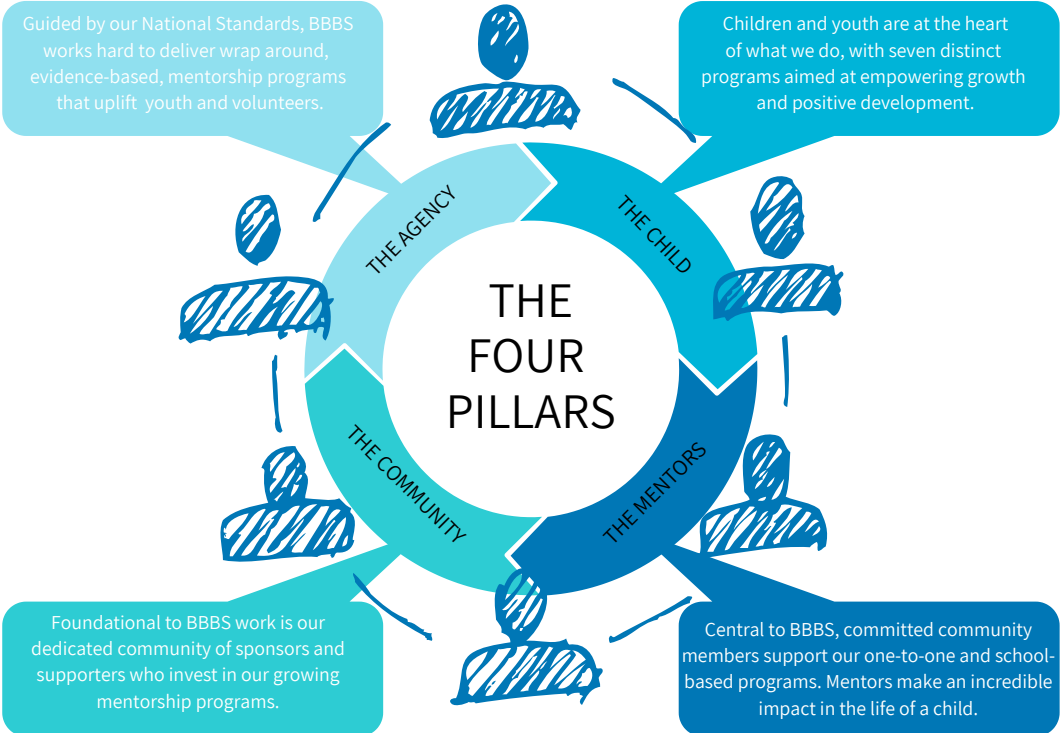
Guided by our National Standards, BBBS works hard to deliver wrap around, evidence-based, mentorship programs that uplift youth and volunteers.

Children and youth are at the heart of what we do, with seven distinct programs aimed at empowering growth and positive development.

THE AGENCY

THE CHILD

THE FOUR PILLARS

THE COMMUNITY

THE MENTORS

Foundational to BBBS work is our dedicated community of sponsors and supporters who invest in our growing mentorship programs.

Central to BBBS, committed community members support our one-to-one and school-based programs. Mentors make an incredible impact in the life of a child.